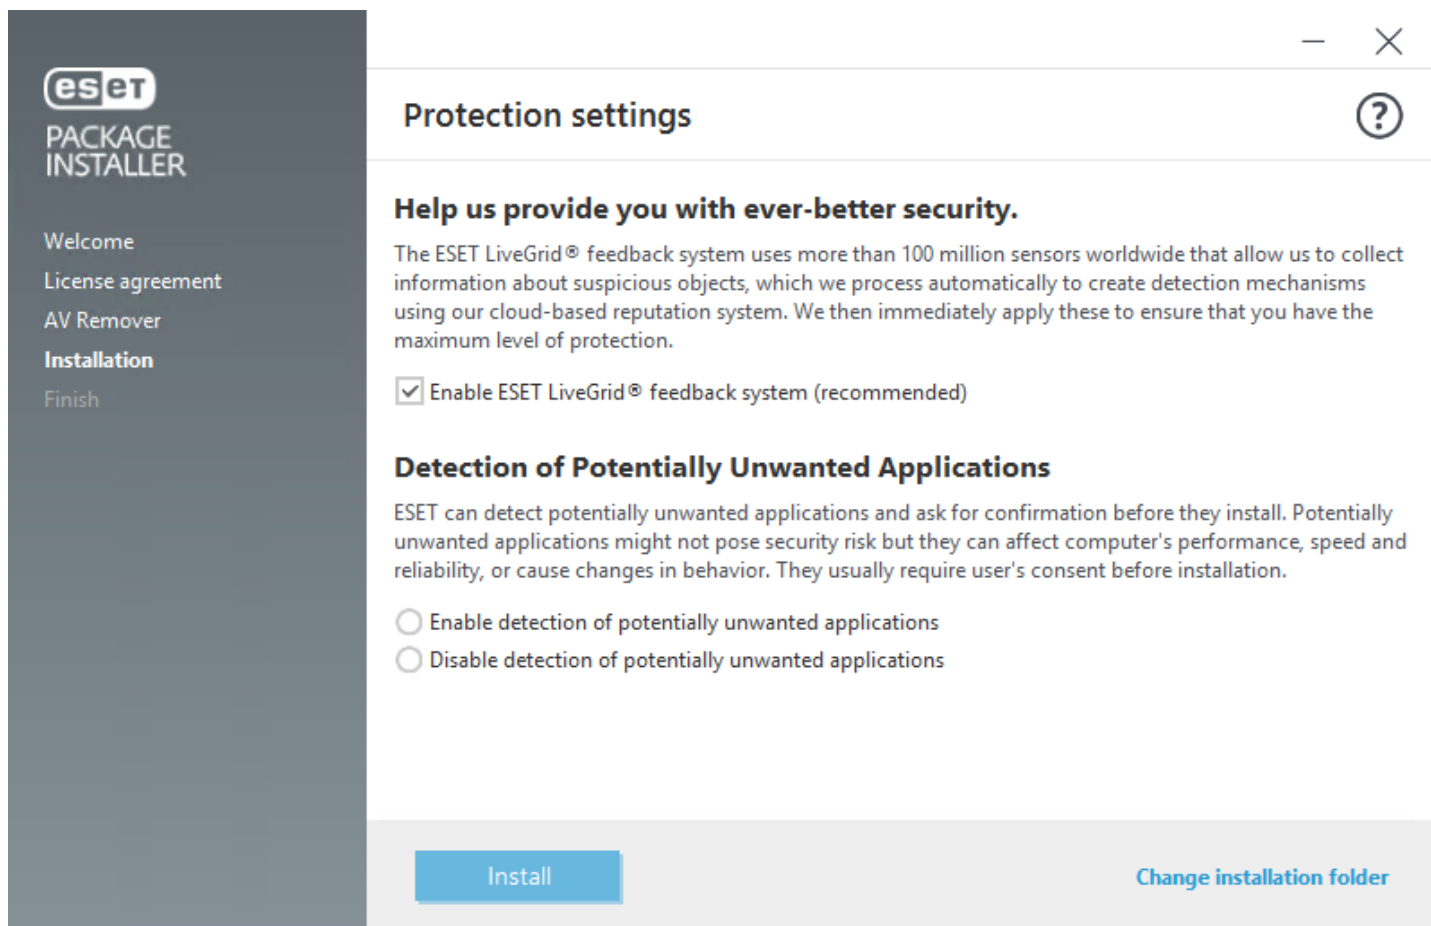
eset
PACKAGE INSTALLER

Welcome
License agreement
AV Remover
Installation
Finish

Protection settings

?

Help us provide you with ever-better security.

The ESET LiveGrid® feedback system uses more than 100 million sensors worldwide that allow us to collect information about suspicious objects, which we process automatically to create detection mechanisms using our cloud-based reputation system. We then immediately apply these to ensure that you have the maximum level of protection.

Enable ESET LiveGrid® feedback system (recommended)

Detection of Potentially Unwanted Applications

ESET can detect potentially unwanted applications and ask for confirmation before they install. Potentially unwanted applications might not pose security risk but they can affect computer's performance, speed and reliability, or cause changes in behavior. They usually require user's consent before installation.

Enable detection of potentially unwanted applications
Disable detection of potentially unwanted applications

Install

Change installation folder